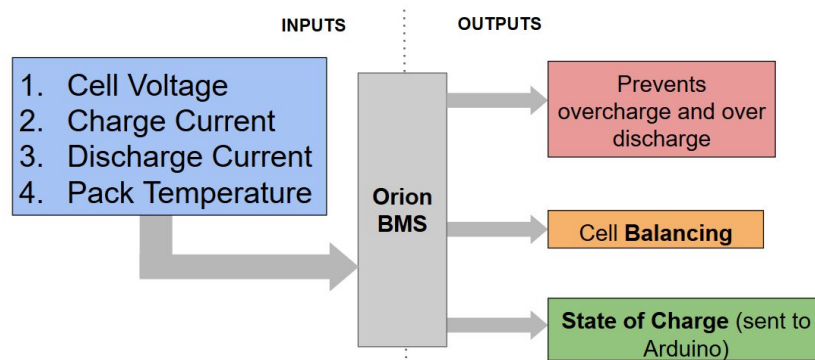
INPUTS

OUTPUTS

1. Cell Voltage
2. Charge Current
3. Discharge Current
4. Pack Temperature

Orion BMS

Prevents overcharge and over discharge

Cell **Balancing**

**State of Charge** (sent to Arduino)